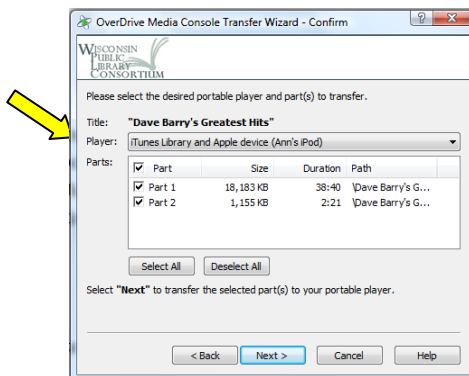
OverDrive Media Console Transfer Wizard - Confirm

?

X

WISCONSIN PUBLIC LIBRARY CONSORTIUM

Please select the desired portable player and part(s) to transfer.

Title: "Dave Barry's Greatest Hits"

Player: iTunes Library and Apple device (Ann's iPod)

Parts:

| | Part | Size | Duration | Path |
|---|---|---|---|---|
| ☑ | Part 1 | 18,183 KB | 38:40 | \Dave Barry's G... |
| ☑ | Part 2 | 1,155 KB | 2:21 | \Dave Barry's G... |

Select All  Deselect All

Select "Next" to transfer the selected part(s) to your portable player.

< Back  Next >  Cancel  Help